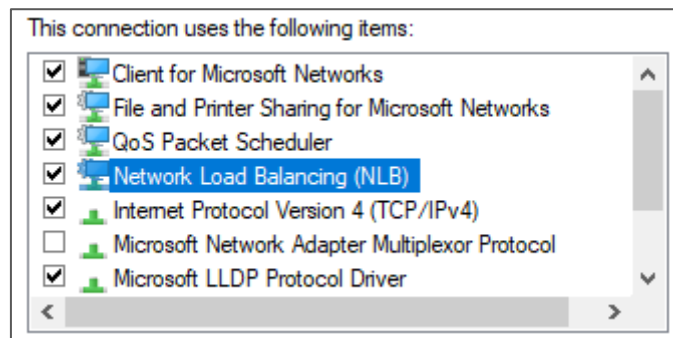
This connection uses the following items:

☑ Client for Microsoft Networks
☑ File and Printer Sharing for Microsoft Networks
☑ QoS Packet Scheduler
☑ Network Load Balancing (NLB)
☑ Internet Protocol Version 4 (TCP/IPv4)
☐ Microsoft Network Adapter Multiplexor Protocol
☑ Microsoft LLDP Protocol Driver